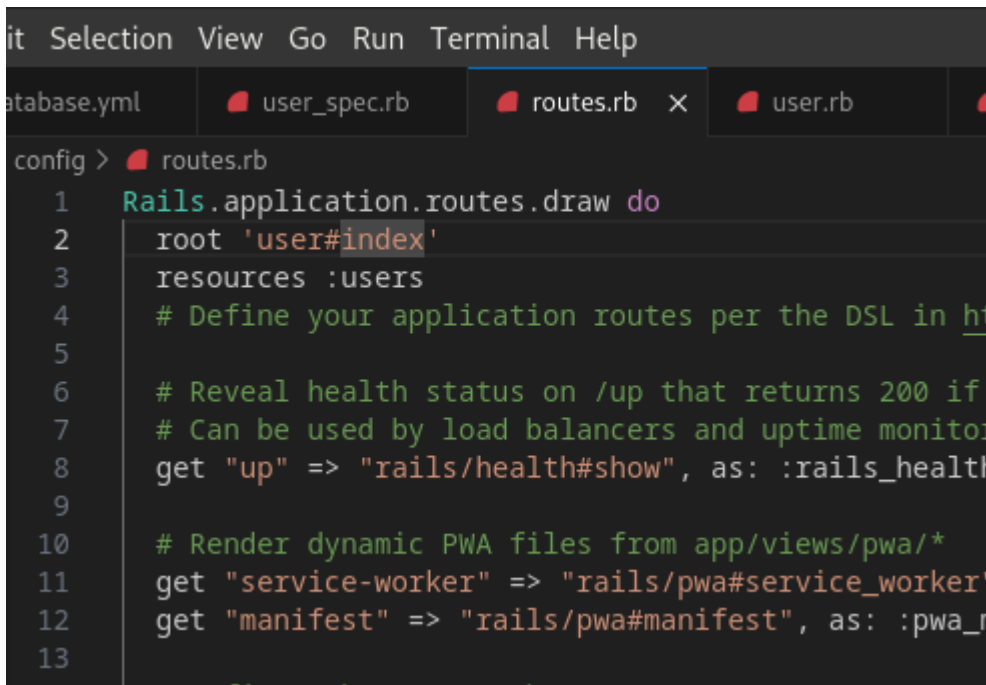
it Selection View Go Run Terminal Help

atabase.yml user_spec.rb routes.rb × user.rb

config > routes.rb

1 Rails.application.routes.draw do
2 root 'user#index'
3 resources :users
4 # Define your application routes per the DSL in h
5
6 # Reveal health status on /up that returns 200 if
7 # Can be used by load balancers and uptime monito
8 get "up" => "rails/health#show", as: :rails_healt
9
10 # Render dynamic PWA files from app/views/pwa/*
11 get "service-worker" => "rails/pwa#service_worker
12 get "manifest" => "rails/pwa#manifest", as: :pwa_
13